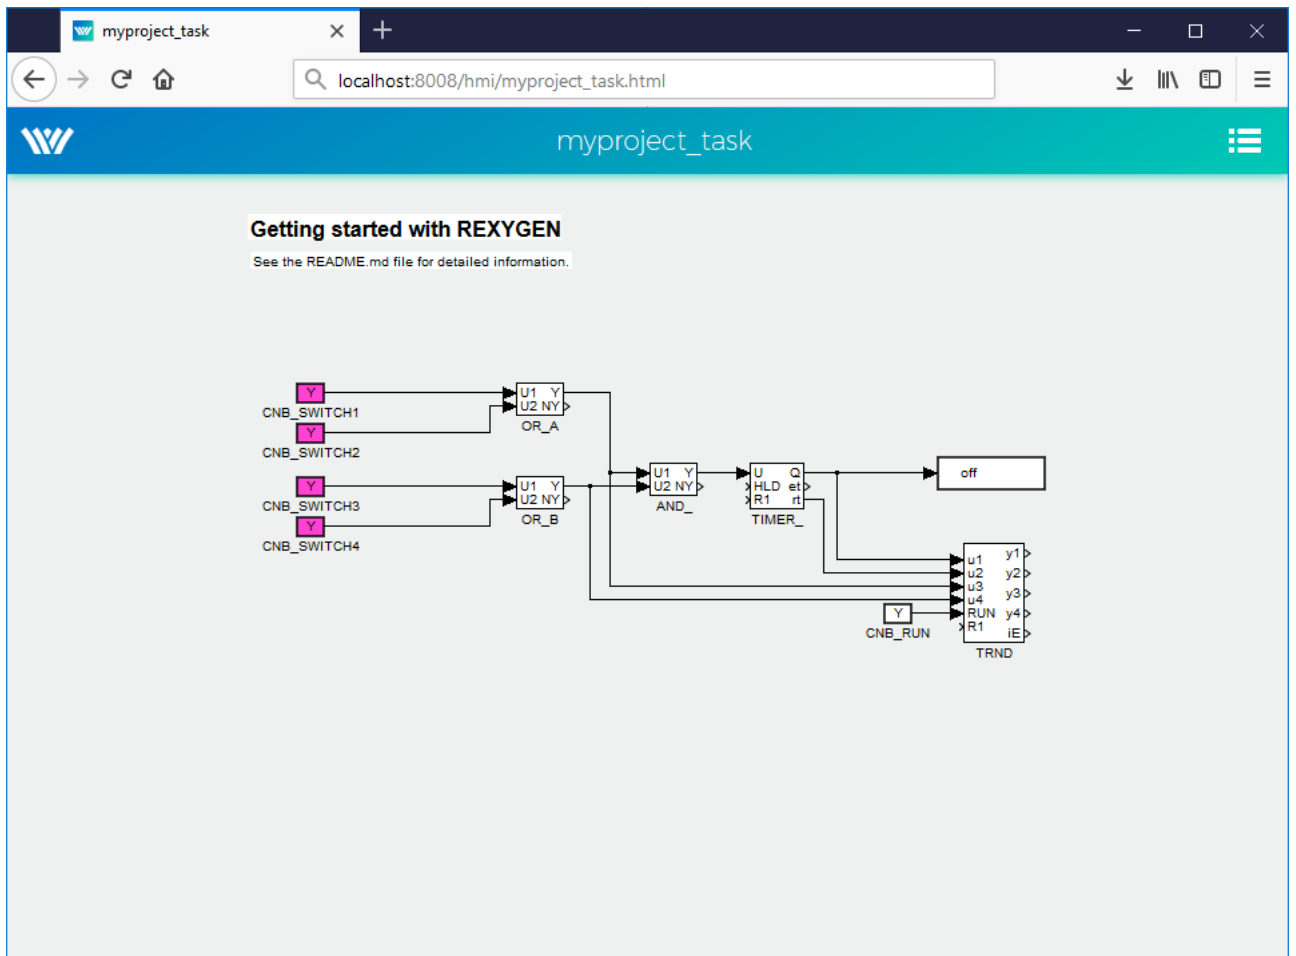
myproject_task

localhost:8008/hmi/myproject_task.html

myproject_task

Getting started with REXYGEN

See the README.md file for detailed information.

Y
CNB_SWITCH1
Y
CNB_SWITCH2
Y
CNB_SWITCH3
Y
CNB_SWITCH4

U1 Y
U2 NY
OR_A

U1 Y
U2 NY
OR_B

U1 Y
U2 NY
AND_

U Q
HLD et
R1 rt
TIMER_

off

u1 y1
u2 y2
u3 y3
u4 y4
RUN
R1 iE
TRND

Y
CNB_RUN